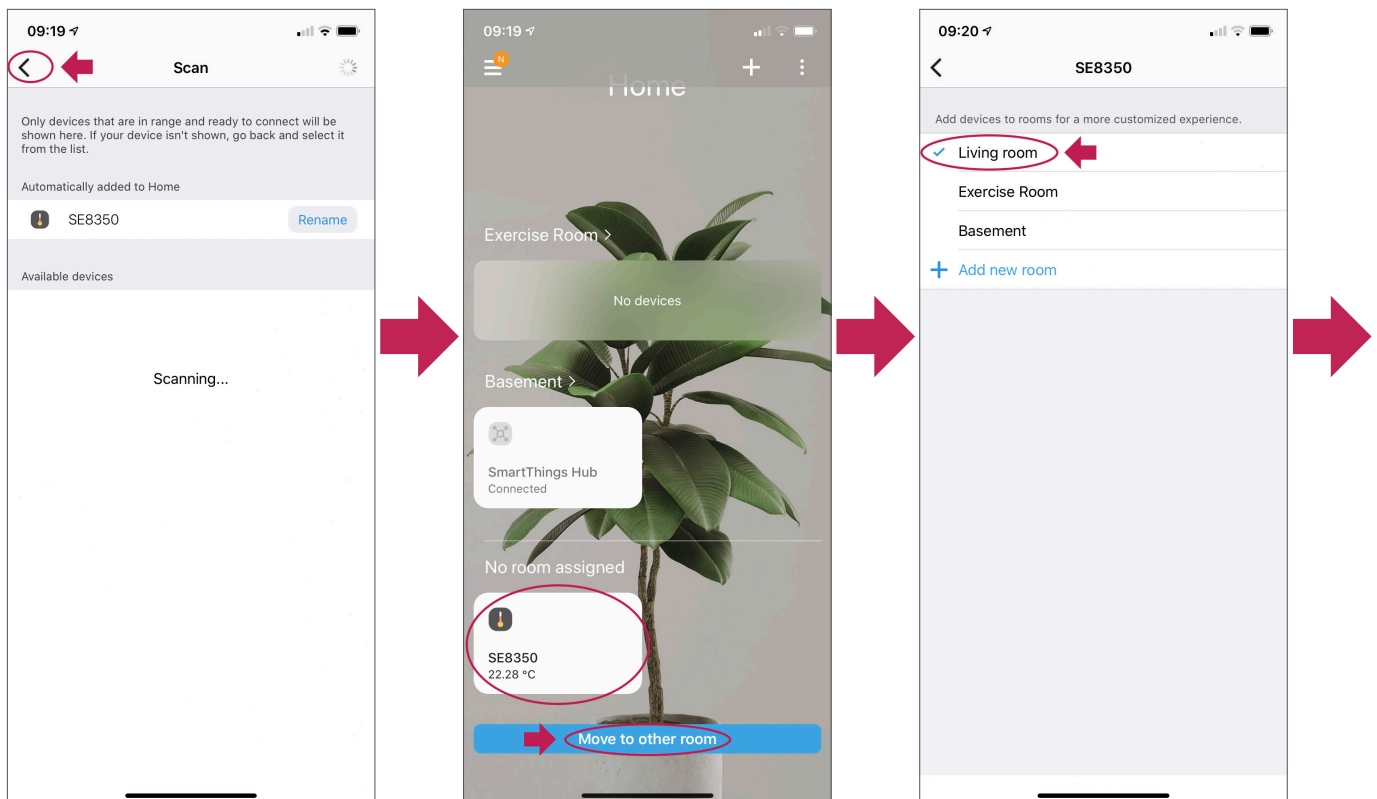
09:19

Scan

Only devices that are in range and ready to connect will be shown here. If your device isn't shown, go back and select it from the list.

Automatically added to Home

SE8350 Rename

Available devices

Scanning...

09:19

N

Home

Exercise Room >

No devices

Basement >

SmartThings Hub
Connected

No room assigned

SE8350
22.28 °C

Move to other room

09:20

SE8350

Add devices to rooms for a more customized experience.

Living room

Exercise Room

Basement

Add new room